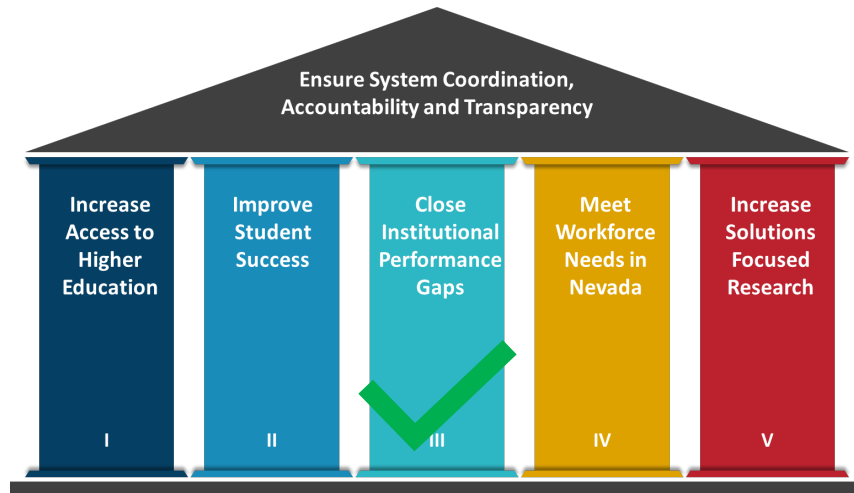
Ensure System Coordination, Accountability and Transparency

Increase Access to Higher Education

I

Improve Student Success

II

Close Institutional Performance Gaps

III

Meet Workforce Needs in Nevada

IV

Increase Solutions Focused Research

V